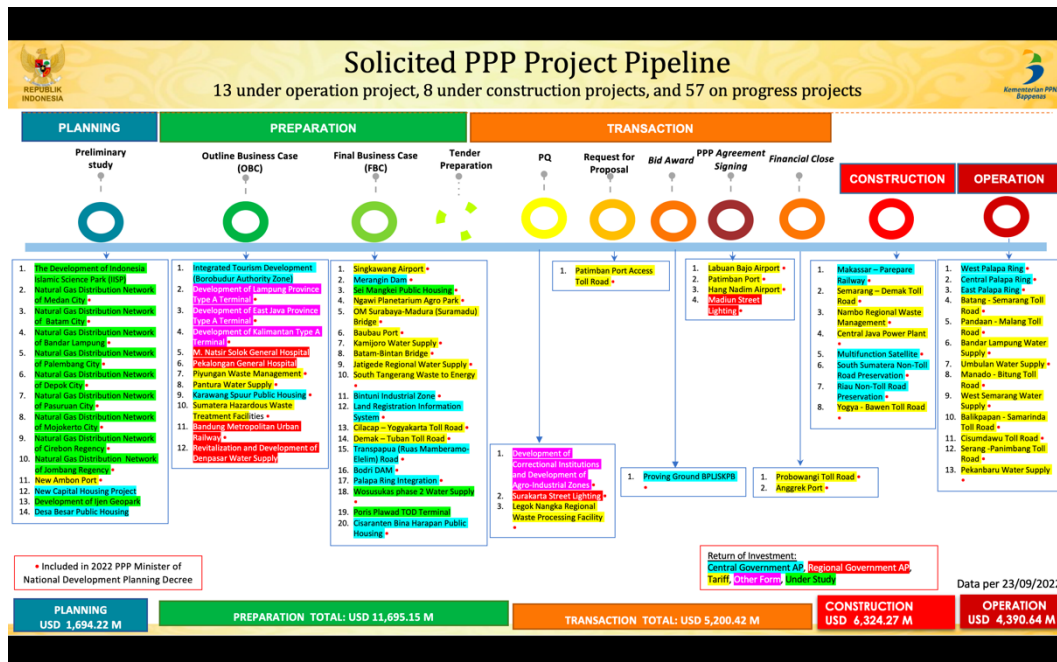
REPUBLIK INDONESIA

Solicited PPP Project Pipeline

13 under operation project, 8 under construction projects, and 57 on progress projects

Kementerian PPN/ Bappenas

PLANNING

PREPARATION

TRANSACTION

Preliminary study

Outline Business Case (OBC)

Final Business Case (FBC)

Tender Preparation

PQ

Request for Proposal

Bid Award

PPP Agreement Signing

Financial Close

CONSTRUCTION

OPERATION

1. The Development of Indonesia Islamic Science Park (ISP)
2. Natural Gas Distribution Network of Medan City •
3. Natural Gas Distribution Network of Batam City •
4. Natural Gas Distribution Network of Bandar Lampung •
5. Natural Gas Distribution Network of Palembang City •
6. Natural Gas Distribution Network of Depok City •
7. Natural Gas Distribution Network of Pasuruan City •
8. Natural Gas Distribution Network of Mojokerto City •
9. Natural Gas Distribution Network of Cirebon Regency •
10. Natural Gas Distribution Network of Jombang Regency •
11. New Ambon Port •
12. New Capital Housing Project
13. Development of Ijen Geopark
14. Desa Besar Public Housing

1. Integrated Tourism Development (Borobudur Authority Zone)
2. Development of Lampung Province Type A Terminal •
3. Development of East Java Province Type A Terminal •
4. Development of Kalimantan Type A Terminal •
5. M. Natsir Solok General Hospital
6. Pekalongan General Hospital
7. Piyungan Waste Management •
8. Pantura Water Supply •
9. Karawang Spuur Public Housing •
10. Sumatera Hazardous Waste Treatment Facilities •
11. Bandung Metropolitan Urban Railway •
12. Revitalization and Development of Denpasar Water Supply

1. Singkawang Airport •
2. Merangin Dam •
3. Sei Mangkei Public Housing •
4. Ngawi Planetarium Agro Park •
5. OM Surabaya-Madura (Suramadu) Bridge •
6. Baubau Port •
7. Kamijoro Water Supply •
8. Batam-Bintan Bridge •
9. Jatigede Regional Water Supply •
10. South Tangerang Waste to Energy •
11. Bintuni Industrial Zone •
12. Land Registration Information System •
13. Cilacap – Yogyakarta Toll Road •
14. Demak – Tuban Toll Road •
15. Transpapua (Ruas Mamberamo-Elelim) Road •
16. Bodri DAM •
17. Palapa Ring Integration •
18. Wosusukas phase 2 Water Supply •
19. Poris Plawad TOD Terminal
20. Cisaranten Bina Harapan Public Housing •

1. Development of Correctional Institutions and Development of Agro-Industrial Zones •
2. Surakarta Street Lighting •
3. Legok Nangka Regional Waste Processing Facility •

1. Patimban Port Access Toll Road •

1. Proving Ground BPLJSKPB •

1. Labuan Bajo Airport •
2. Patimban Port •
3. Hang Nadim Airport •
4. Madiun Street Lighting •

1. Probowangi Toll Road •
2. Anggrek Port •

1. Makassar – Parepare Railway •
2. Semarang – Demak Toll Road •
3. Nambo Regional Waste Management •
4. Central Java Power Plant •
5. Multifunction Satellite •
6. South Sumatera Non-Toll Road Preservation •
7. Riau Non-Toll Road Preservation •
8. Yogya - Bawen Toll Road •

1. West Palapa Ring •
2. Central Palapa Ring •
3. East Palapa Ring •
4. Batang - Semarang Toll Road •
5. Pandaan - Malang Toll Road •
6. Bandar Lampung Water Supply •
7. Umbulan Water Supply •
8. Manado - Bitung Toll Road •
9. West Semarang Water Supply •
10. Balikpapan - Samarinda Toll Road •
11. Cisumdawu Toll Road •
12. Serang -Panimbang Toll Road •
13. Pekanbaru Water Supply •

• Included in 2022 PPP Minister of National Development Planning Decree

Return of Investment:
Central Government AP, Regional Government AP, Tariff, Other Form, Under Study

Data per 23/09/2022

PLANNING USD 1,694.22 M

PREPARATION TOTAL: USD 11,695.15 M

TRANSACTION TOTAL: USD 5,200.42 M

CONSTRUCTION USD 6,324.27 M

OPERATION USD 4,390.64 M